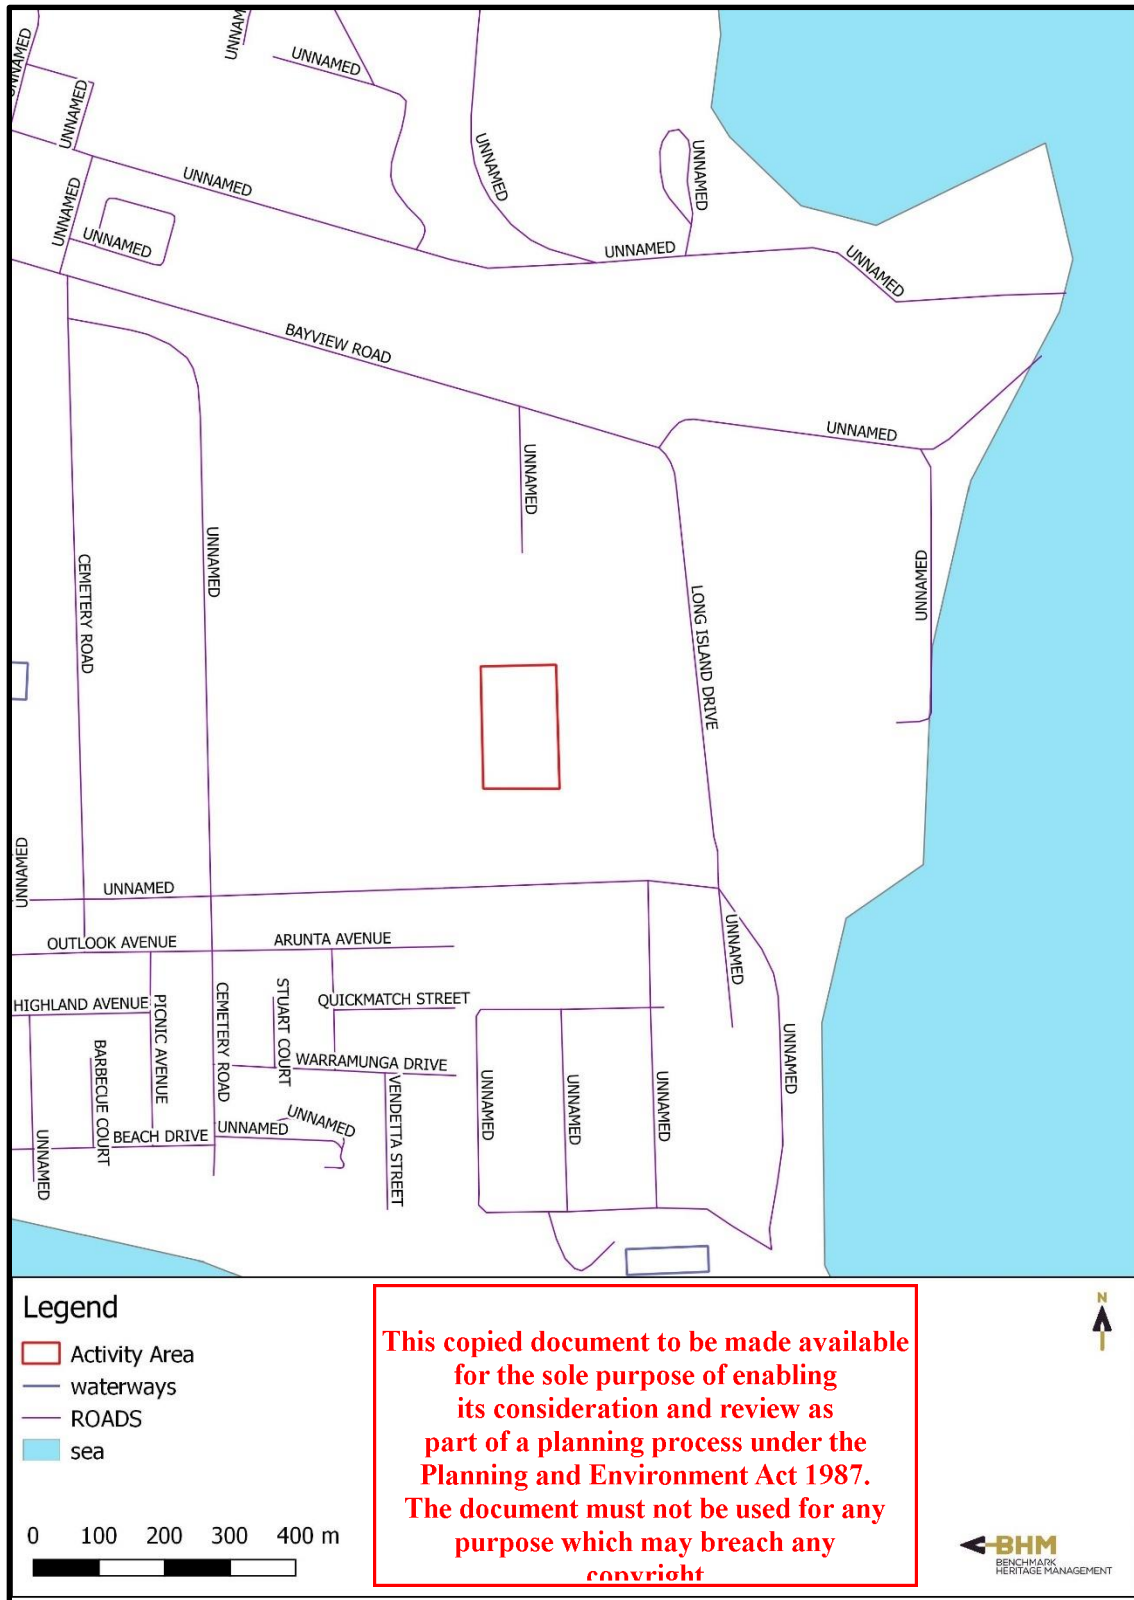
UNNAMED
UNNAMED
UNNAMED
UNNAMED
UNNAMED
UNNAMED
UNNAMED
UNNAMED
UNNAMED
UNNAMED
UNNAMED
BAYVIEW ROAD
UNNAMED
UNNAMED
UNNAMED
CEMETERY ROAD
UNNAMED
LONG ISLAND DRIVE
UNNAMED
UNNAMED
UNNAMED
OUTLOOK AVENUE
ARUNTA AVENUE
UNNAMED
HIGHLAND AVENUE
PICNIC AVENUE
CEMETERY ROAD
STUART COURT
QUICKMATCH STREET
WARRAMUNGA DRIVE
BARBECUE COURT
BEACH DRIVE
UNNAMED
UNNAMED
VENDETTA STREET
UNNAMED
UNNAMED
UNNAMED
UNNAMED
UNNAMED

Legend
Activity Area
waterways
ROADS
sea

0 100 200 300 400 m

This copied document to be made available for the sole purpose of enabling its consideration and review as part of a planning process under the Planning and Environment Act 1987. The document must not be used for any purpose which may breach any copyright

N

BHM
BENCHMARK HERITAGE MANAGEMENT